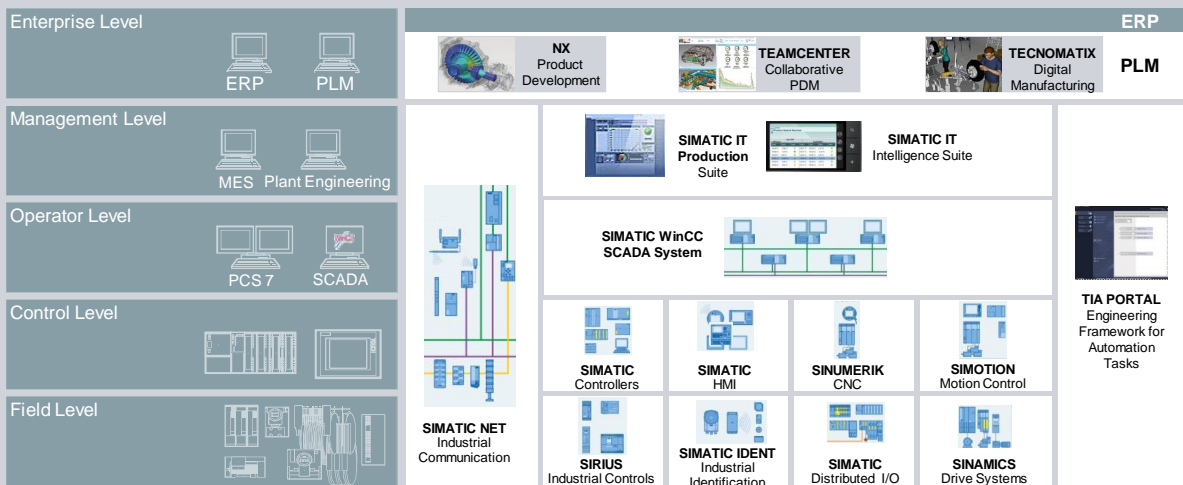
Enterprise Level

ERP PLM

Management Level

MES Plant Engineering

Operator Level

PCS 7 SCADA

Control Level

Field Level

ERP

NX
Product
Development

TEAMCENTER
Collaborative
PDM

TECNOMATIX
Digital
Manufacturing

PLM

SIMATIC IT
Production
Suite

SIMATIC IT
Intelligence Suite

SIMATIC WinCC
SCADA System

SIMATIC NET
Industrial
Communication

SIMATIC
Controllers

SIMATIC
HMI

SINUMERIK
CNC

SIMOTION
Motion Control

SIRIUS
Industrial Controls

SIMATIC IDENT
Industrial
Identification

SIMATIC
Distributed I/O

SINAMICS
Drive Systems

TIA PORTAL
Engineering
Framework for
Automation
Tasks